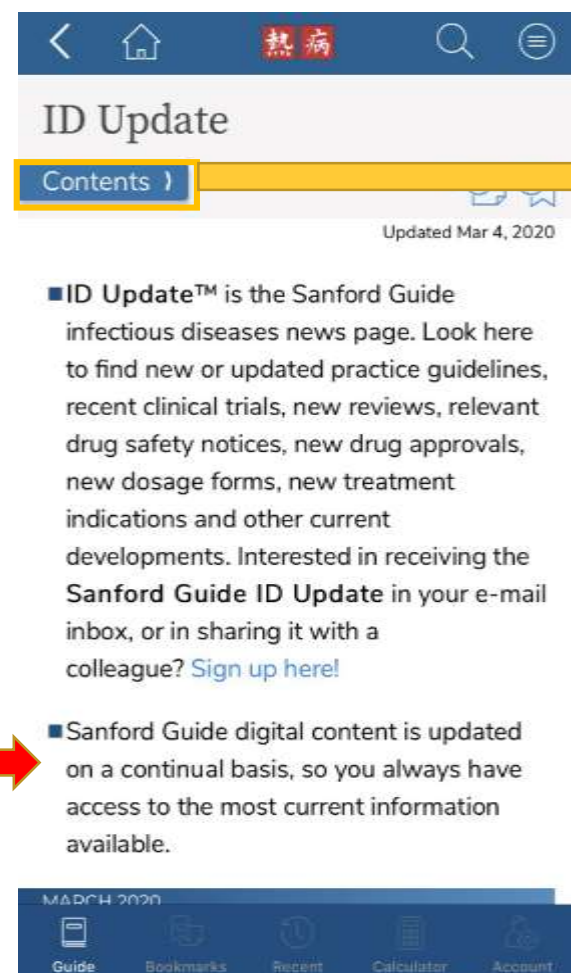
熱病

ID Update

Contents ⟩

Updated Mar 4, 2020

■ID Update™ is the Sanford Guide infectious diseases news page. Look here to find new or updated practice guidelines, recent clinical trials, new reviews, relevant drug safety notices, new drug approvals, new dosage forms, new treatment indications and other current developments. Interested in receiving the Sanford Guide ID Update in your e-mail inbox, or in sharing it with a colleague? Sign up here!

■Sanford Guide digital content is updated on a continual basis, so you always have access to the most current information available.

MARCH 2020

Guide Bookmarks Recent Calculator Account